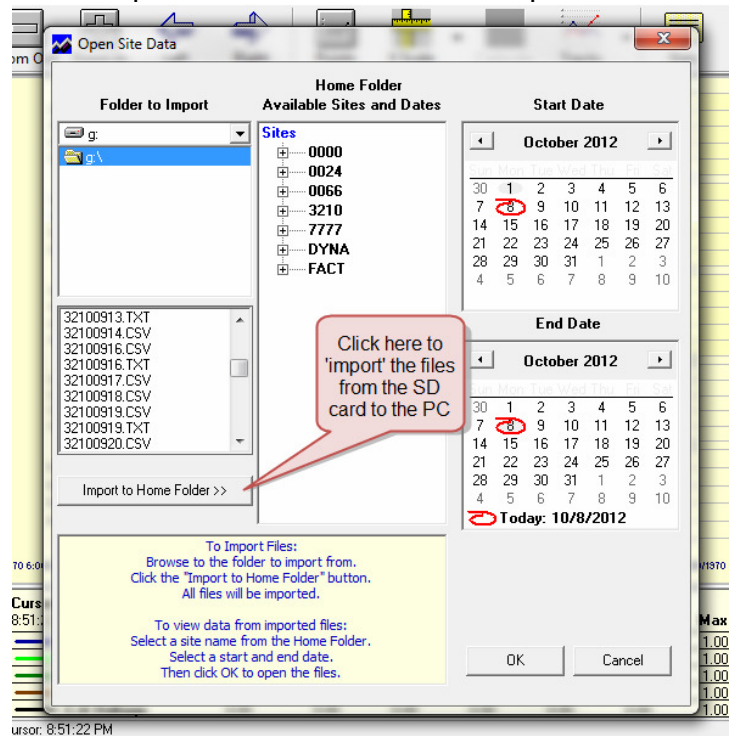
Open Site Data

Folder to Import

Home Folder
Available Sites and Dates

Start Date

g:

g:\

Sites
0000
0024
0066
3210
7777
DYNA
FACT

October 2012

| Sun | Mon | Tue | Wed | Thu | Fri | Sat |
|---|---|---|---|---|---|---|
| 30 | 1 | 2 | 3 | 4 | 5 | 6 |
| 7 | 8 | 9 | 10 | 11 | 12 | 13 |
| 14 | 15 | 16 | 17 | 18 | 19 | 20 |
| 21 | 22 | 23 | 24 | 25 | 26 | 27 |
| 28 | 29 | 30 | 31 | 1 | 2 | 3 |
| 4 | 5 | 6 | 7 | 8 | 9 | 10 |

32100913.TXT
32100914.CSV
32100916.CSV
32100916.TXT
32100917.CSV
32100918.CSV
32100919.CSV
32100919.TXT
32100920.CSV

Click here to 'import' the files from the SD card to the PC

End Date

October 2012

| Sun | Mon | Tue | Wed | Thu | Fri | Sat |
|---|---|---|---|---|---|---|
| 30 | 1 | 2 | 3 | 4 | 5 | 6 |
| 7 | 8 | 9 | 10 | 11 | 12 | 13 |
| 14 | 15 | 16 | 17 | 18 | 19 | 20 |
| 21 | 22 | 23 | 24 | 25 | 26 | 27 |
| 28 | 29 | 30 | 31 | 1 | 2 | 3 |
| 4 | 5 | 6 | 7 | 8 | 9 | 10 |

Today: 10/8/2012

Import to Home Folder >>

To Import Files:
Browse to the folder to import from.
Click the "Import to Home Folder" button.
All files will be imported.

To view data from imported files:
Select a site name from the Home Folder.
Select a start and end date.
Then click OK to open the files.

OK

Cancel

70 6:0

/1970

Curs
8:51:

Max
1.00
1.00
1.00
1.00
1.00

ursor: 8:51:22 PM